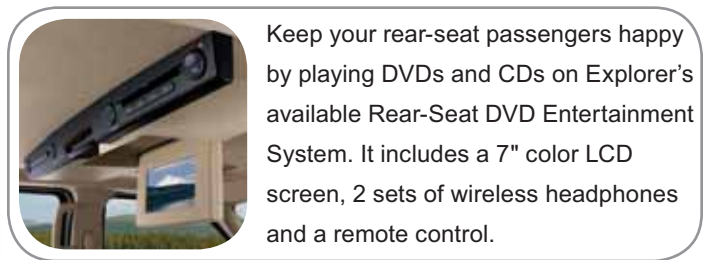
Keep your rear-seat passengers happy by playing DVDs and CDs on Explorer's available Rear-Seat DVD Entertainment System. It includes a 7" color LCD screen, 2 sets of wireless headphones and a remote control.